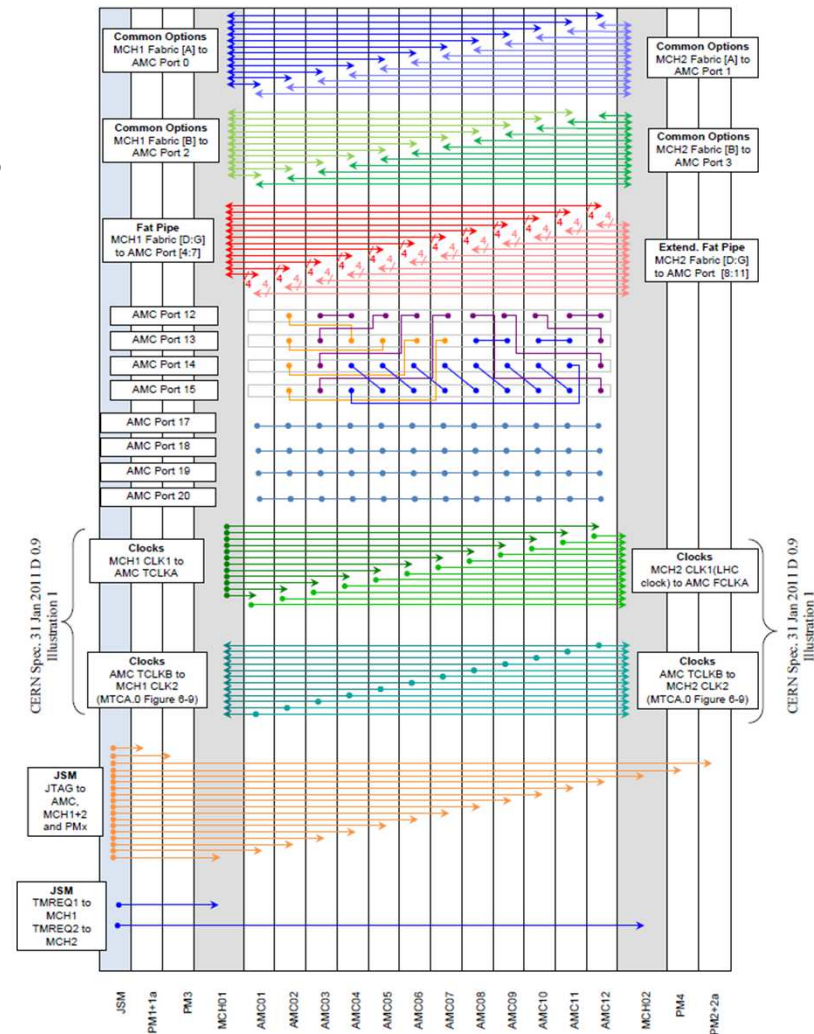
Common Options
MCH1 Fabric [A] to AMC Port 0

Common Options
MCH2 Fabric [A] to AMC Port 1

Common Options
MCH1 Fabric [B] to AMC Port 2

Common Options
MCH2 Fabric [B] to AMC Port 3

Fat Pipe
MCH1 Fabric [D:G] to AMC Port [4:7]

Extend. Fat Pipe
MCH2 Fabric [D:G] to AMC Port [8:11]

4 4 4 4 4 4 4 4 4 4 4 4 4 4 4 4 4 4 4 4 4 4 4 4

AMC Port 12
AMC Port 13
AMC Port 14
AMC Port 15
AMC Port 17
AMC Port 18
AMC Port 19
AMC Port 20

CERN Spec. 31 Jan 2011 D 0.9
Illustration 1

Clocks
MCH1 CLK1 to AMC TCLKA

Clocks
MCH2 CLK1(LHC clock) to AMC FCLKA

CERN Spec. 31 Jan 2011 D 0.9
Illustration 1

Clocks
AMC TCLKB to MCH1 CLK2
(MTCA.0 Figure 6-9)

Clocks
AMC TCLKB to MCH2 CLK2
(MTCA.0 Figure 6-9)

JSM
JTAG to AMC, MCH1+2 and PMx

JSM
TMREQ1 to MCH1
TMREQ2 to MCH2

JSM
PM1+1a
PM3
MCH01
AMC01
AMC02
AMC03
AMC04
AMC05
AMC06
AMC07
AMC08
AMC09
AMC10
AMC11
AMC12
MCH02
PM4
PM2+2a